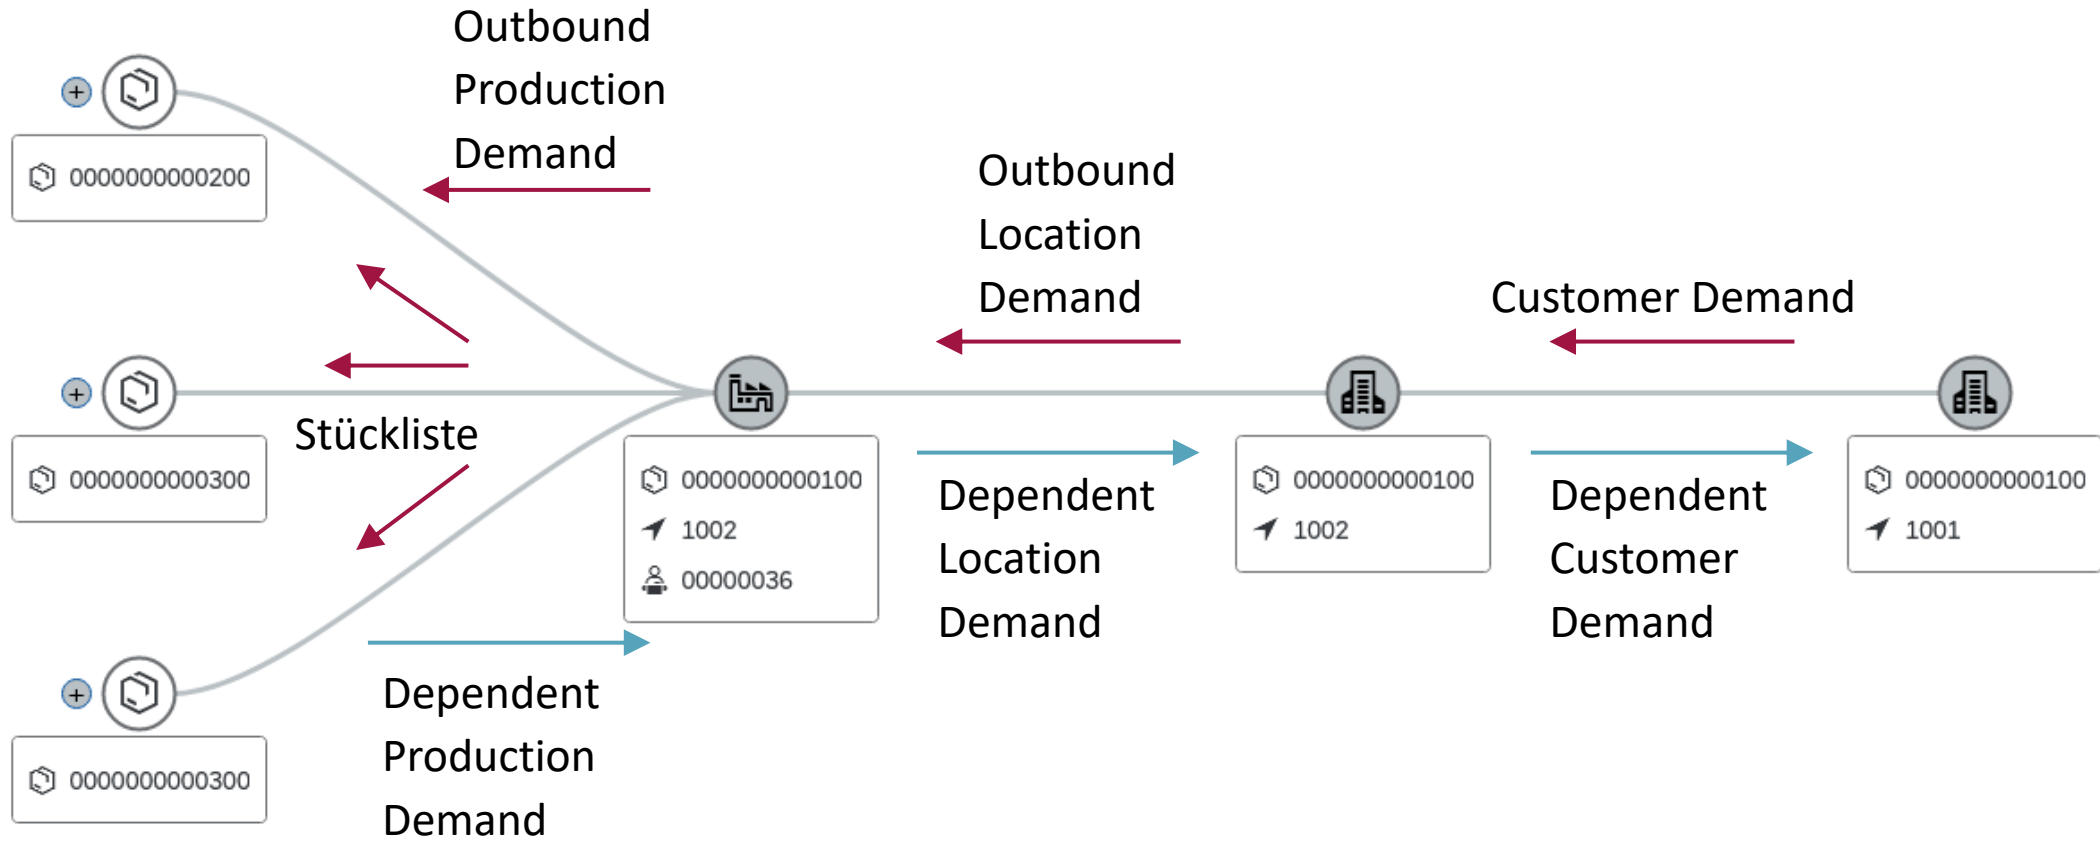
Outbound Production Demand

0000000000200

Outbound Location Demand

Customer Demand

Stückliste

0000000000300

0000000000100
1002
00000036

0000000000100
1002

0000000000100
1001

Dependent Location Demand

Dependent Customer Demand

0000000000300

Dependent Production Demand